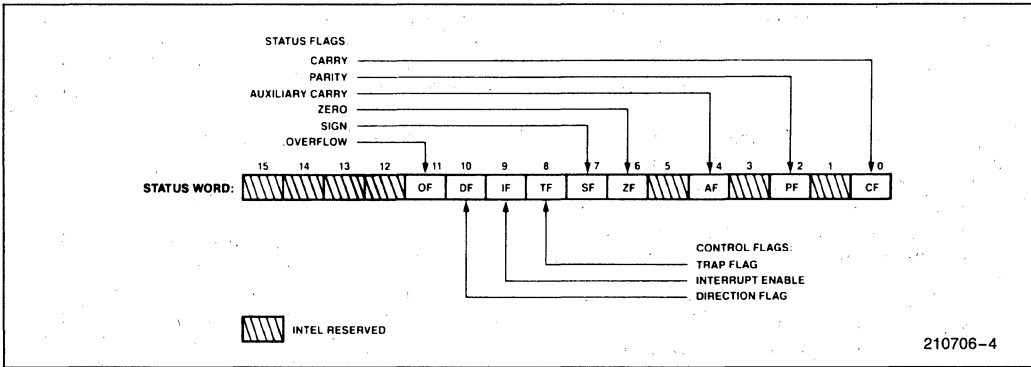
STATUS FLAGS:
CARRY
PARITY
AUXILIARY CARRY
ZERO
SIGN
OVERFLOW

| 15 | 14 | 13 | 12 | 11 | 10 | 9 | 8 | 7 | 6 | 5 | 4 | 3 | 2 | 1 | 0 |
|---|---|---|---|---|---|---|---|---|---|---|---|---|---|---|---|
| | | | | OF | DF | IF | TF | SF | ZF | | AF | | PF | | CF |

STATUS WORD:

CONTROL FLAGS:
TRAP FLAG
INTERRUPT ENABLE
DIRECTION FLAG

INTEL RESERVED

210706–4